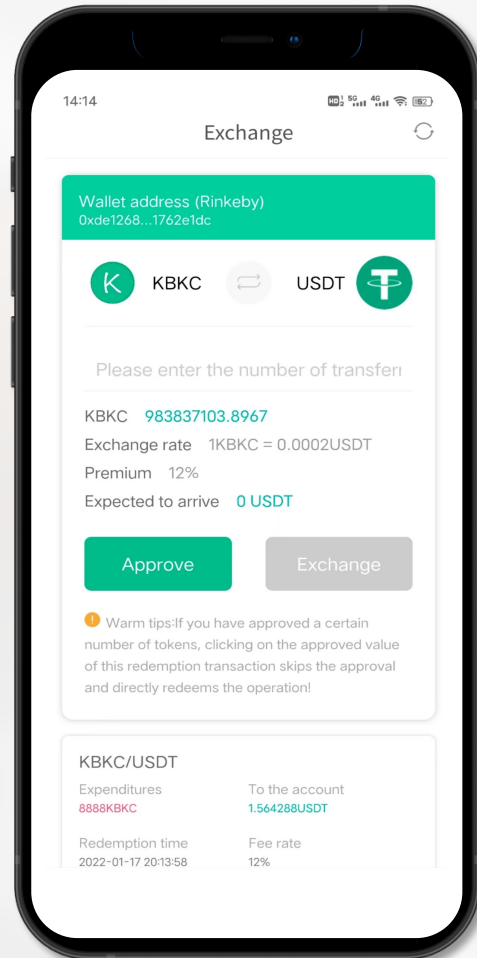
14:14

Exchange

Wallet address (Rinkeby)
0xde1268...1762e1dc

KBKC

USDT

Please enter the number of transferi

KBKC 983837103.8967
Exchange rate 1KBKC = 0.0002USDT
Premium 12%
Expected to arrive 0 USDT

Approve

Exchange

Warm tips:If you have approved a certain number of tokens, clicking on the approved value of this redemption transaction skips the approval and directly redeems the operation!

KBKC/USDT

Expenditures
8888KBKC

To the account
1.564288USDT

Redemption time
2022-01-17 20:13:58

Fee rate
12%